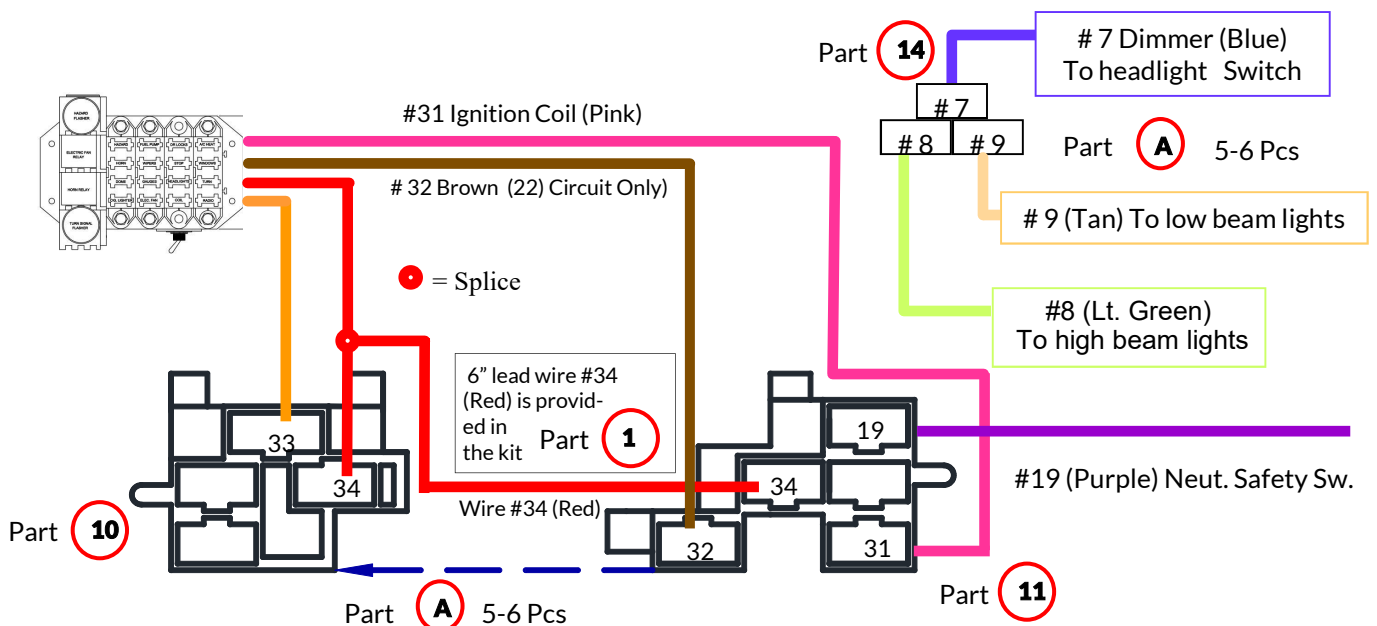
Part 14

# 7 Dimmer (Blue)
To headlight Switch

# 7
# 8
# 9

Part A 5-6 Pcs

#31 Ignition Coil (Pink)

# 32 Brown (22) Circuit Only)

# 9 (Tan) To low beam lights

= Splice

#8 (Lt. Green)
To high beam lights

6" lead wire #34 (Red) is provided in the kit Part 1

33
34
19
34
#19 (Purple) Neut. Safety Sw.

Wire #34 (Red)

Part 10

32
31

Part 11

Part A 5-6 Pcs

HAZARD FLASHER
ELECTRIC FAN RELAY
HORN RELAY
TURN SIGNAL FLASHER
HAZARD
FUEL PUMP
DR LOCKS
A/C HEAT
HORN
WIPERS
STOP
WINDOWS
DOME
GAUGES
HEADLIGHTS
TURN
OIL LIGHTS
ELEC. FAN
IGN.
RADIO